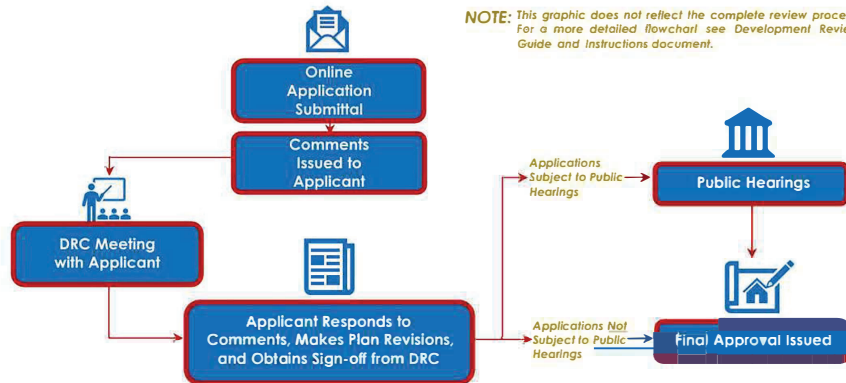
NOTE: This graphic does not reflect the complete review proce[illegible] For a more detailed flowchart see Development Revie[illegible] Guide and Instructions document.

Online Application Submittal

Comments Issued to Applicant

DRC Meeting with Applicant

Applicant Responds to Comments, Makes Plan Revisions, and Obtains Sign-off from DRC

Applications Subject to Public Hearings

Public Hearings

Applications Not Subject to Public Hearings

Final Approval Issued